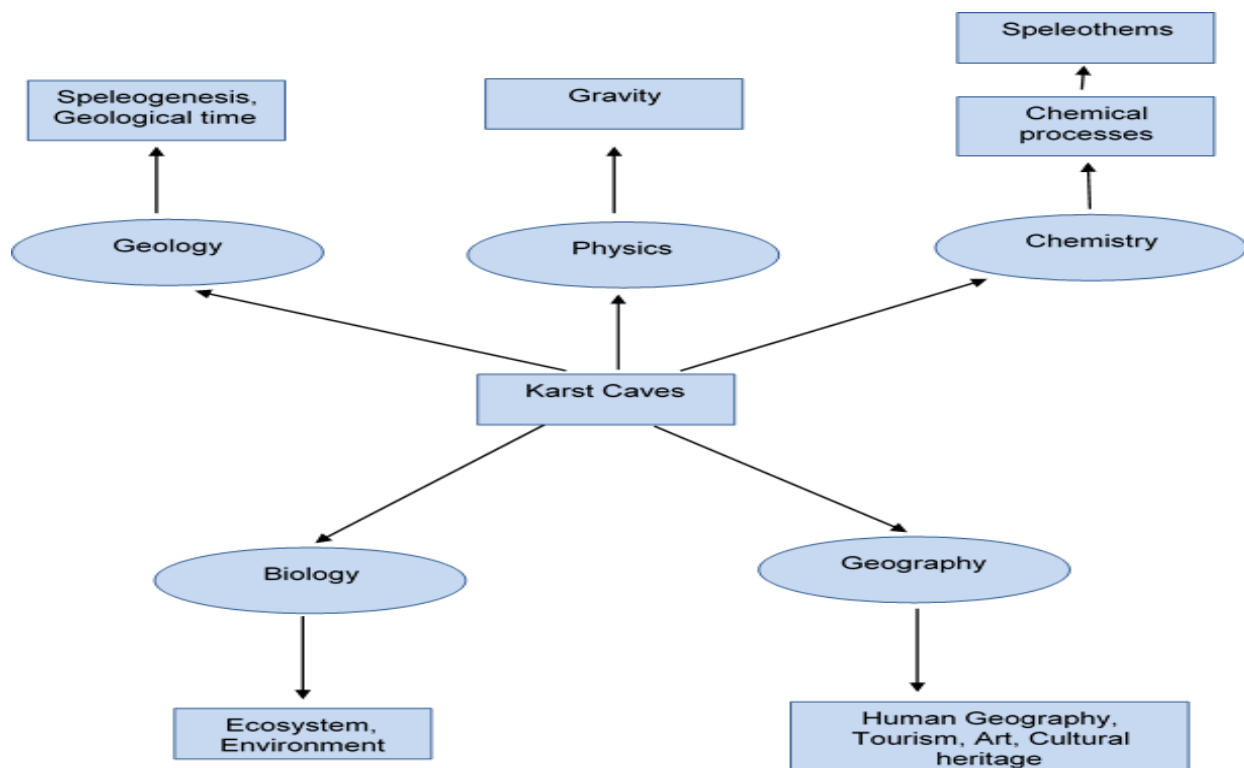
Speleothems

Speleogenesis, Geological time

Gravity

Chemical processes

Geology

Physics

Chemistry

Karst Caves

Biology

Geography

Ecosystem, Environment

Human Geography, Tourism, Art, Cultural heritage